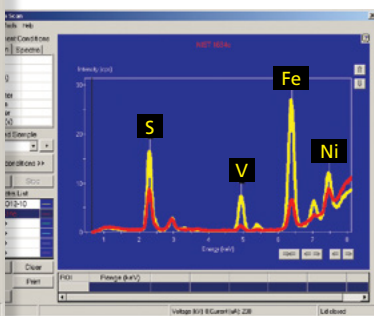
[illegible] Scan
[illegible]ls Help
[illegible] Conditions
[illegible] Spectra
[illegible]
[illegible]ter
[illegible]
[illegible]
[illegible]ct Sample
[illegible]onditions >>
Stop
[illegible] List
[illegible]012-10
Clear
Print
NIST 1634c
Intensity (cps)
30
20
10
S
V
Fe
Ni
1
2
3
4
5
6
7
8
Energy (keV)
ROI
Energy (keV)
Voltage (kV) 0 Current (uA): 238
Loaded